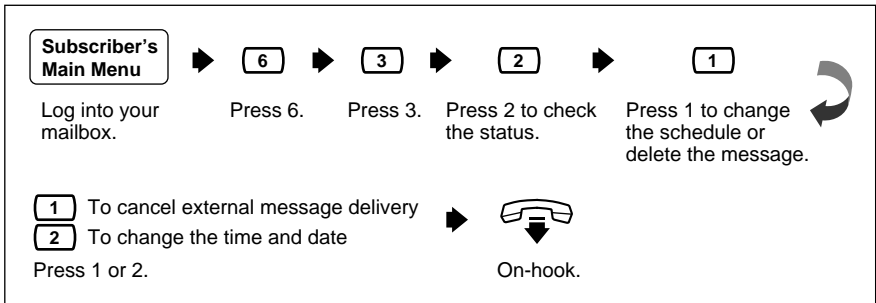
Subscriber's Main Menu

6

3

2

1

Log into your mailbox.

Press 6.

Press 3.

Press 2 to check the status.

Press 1 to change the schedule or delete the message.

1 To cancel external message delivery

2 To change the time and date

Press 1 or 2.

On-hook.